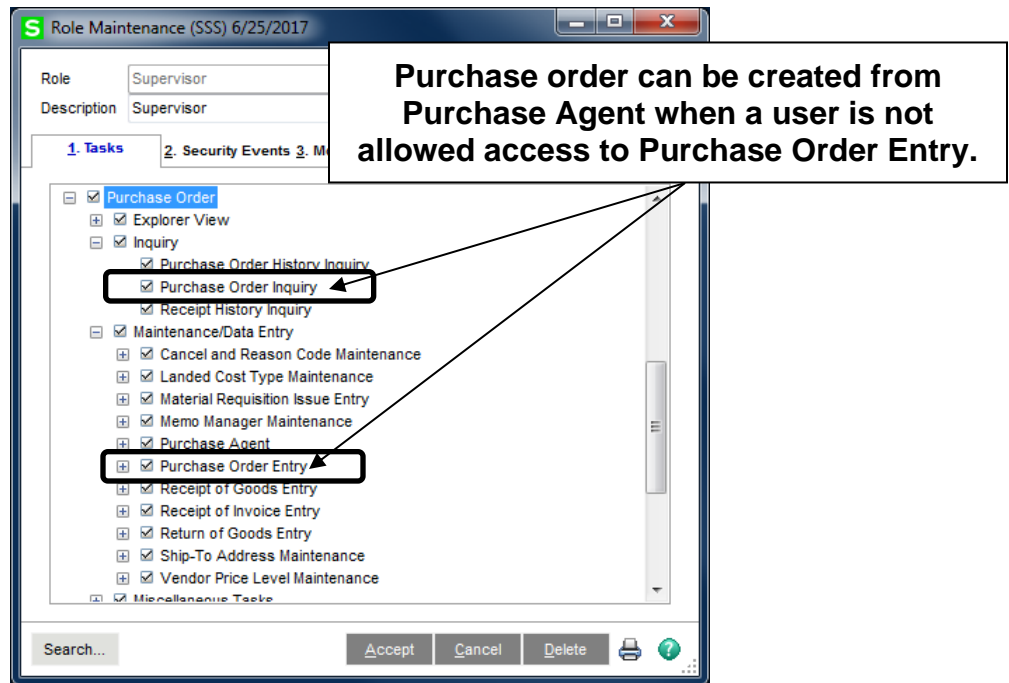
Role Maintenance (SSS) 6/25/2017

Role Supervisor
Description Supervisor

1. Tasks 2. Security Events 3. M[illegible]

Purchase order can be created from Purchase Agent when a user is not allowed access to Purchase Order Entry.

Purchase Order
Explorer View
Inquiry
Purchase Order History Inquiry
Purchase Order Inquiry
Receipt History Inquiry
Maintenance/Data Entry
Cancel and Reason Code Maintenance
Landed Cost Type Maintenance
Material Requisition Issue Entry
Memo Manager Maintenance
Purchase Agent
Purchase Order Entry
Receipt of Goods Entry
Receipt of Invoice Entry
Return of Goods Entry
Ship-To Address Maintenance
Vendor Price Level Maintenance
Miscellaneous Tasks

Search...
Accept
Cancel
Delete